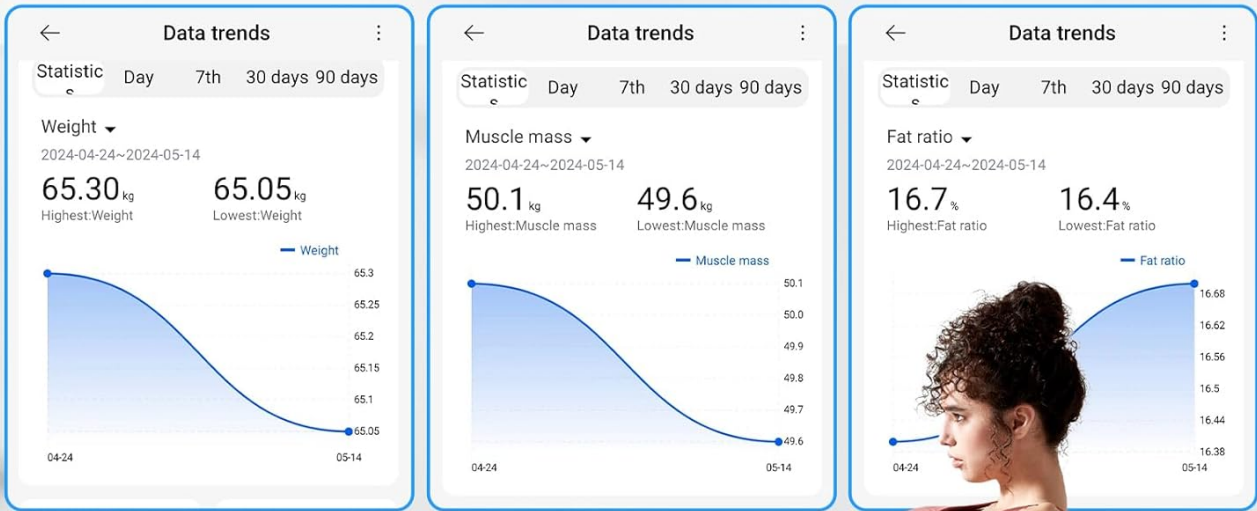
Data trends

Statistics Day 7th 30 days 90 days

Weight

2024-04-24~2024-05-14

65.30kg Highest:Weight

65.05kg Lowest:Weight

Weight

65.3
65.25
65.2
65.15
65.1
65.05

04-24 05-14

Data trends

Statistics Day 7th 30 days 90 days

Muscle mass

2024-04-24~2024-05-14

50.1kg Highest:Muscle mass

49.6kg Lowest:Muscle mass

Muscle mass

50.1
50.0
49.9
49.8
49.7
49.6

04-24 05-14

Data trends

Statistics Day 7th 30 days 90 days

Fat ratio

2024-04-24~2024-05-14

16.7% Highest:Fat ratio

16.4% Lowest:Fat ratio

Fat ratio

16.68
16.62
16.56
16.5
16.44
16.38

04-24 05-14